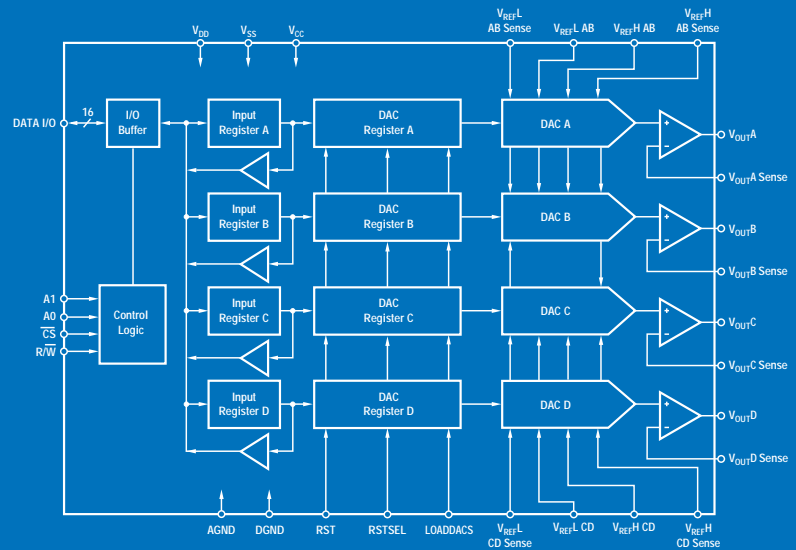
$V_{DD}$ $V_{SS}$ $V_{CC}$

$V_{REF}L$ AB Sense

$V_{REF}L$ AB

$V_{REF}H$ AB

$V_{REF}H$ AB Sense

DATA I/O

16

I/O Buffer

Input Register A

DAC Register A

DAC A

$V_{OUT}A$

$V_{OUT}A$ Sense

Input Register B

DAC Register B

DAC B

$V_{OUT}B$

$V_{OUT}B$ Sense

A1

A0

$\overline{CS}$

R/$\overline{W}$

Control Logic

Input Register C

DAC Register C

DAC C

$V_{OUT}C$

$V_{OUT}C$ Sense

Input Register D

DAC Register D

DAC D

$V_{OUT}D$

$V_{OUT}D$ Sense

AGND DGND RST RSTSEL LOADDACS

$V_{REF}L$ CD Sense

$V_{REF}L$ CD

$V_{REF}H$ CD

$V_{REF}H$ CD Sense